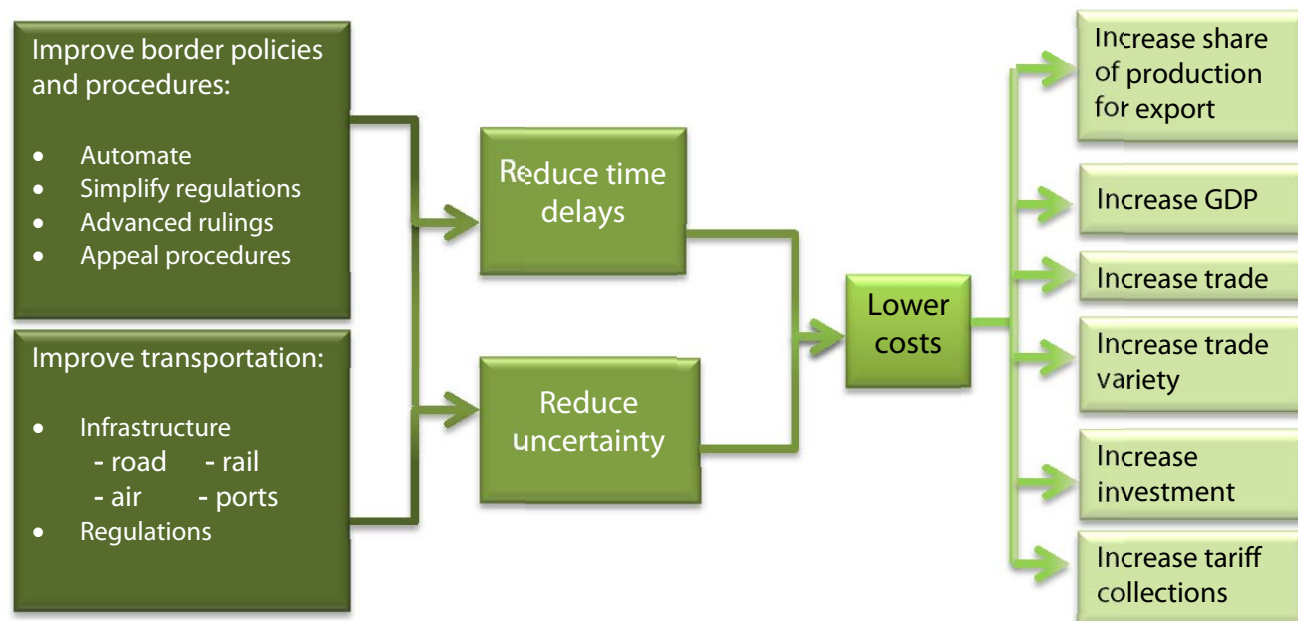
Improve border policies and procedures:

- Automate
- Simplify regulations
- Advanced rulings
- Appeal procedures

Improve transportation:

- Infrastructure
  - road - rail
  - air - ports
- Regulations

Reduce time delays

Reduce uncertainty

Lower costs

Increase share of production for export

Increase GDP

Increase trade

Increase trade variety

Increase investment

Increase tariff collections